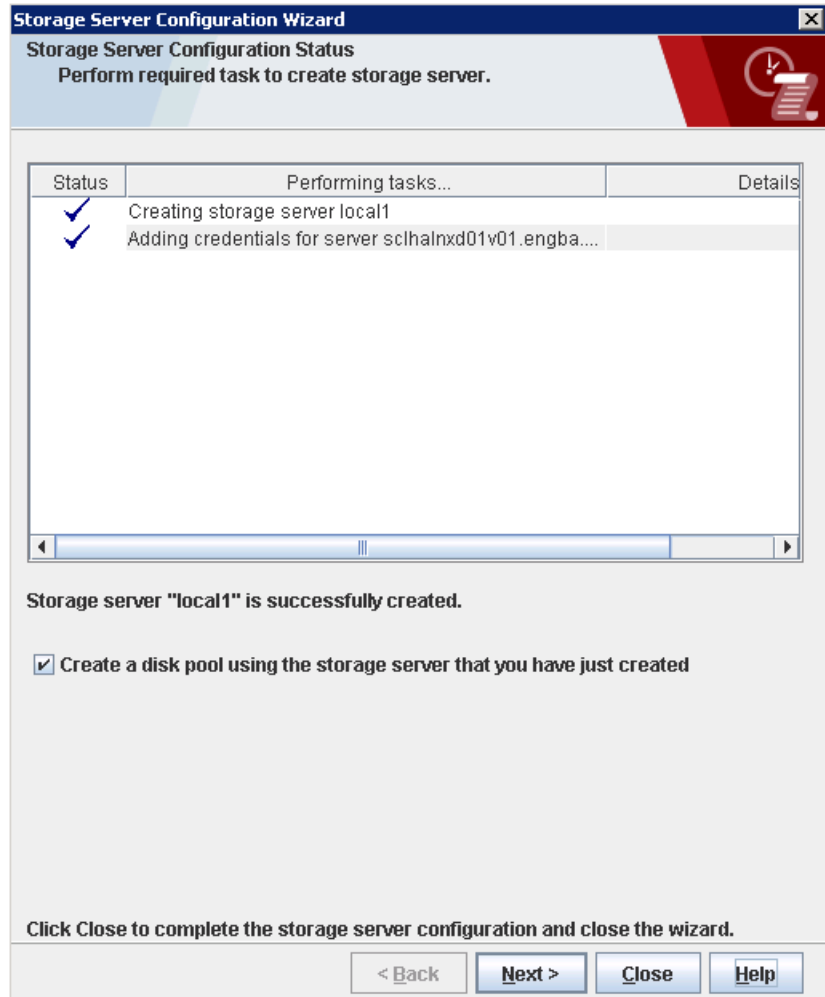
Storage Server Configuration Wizard

Storage Server Configuration Status
Perform required task to create storage server.

| Status | Performing tasks... | Details |
|---|---|---|
| ✓ | Creating storage server local1 | |
| ✓ | Adding credentials for server sclhalnxd01v01.engba.... | |

Storage server "local1" is successfully created.

☑ Create a disk pool using the storage server that you have just created

Click Close to complete the storage server configuration and close the wizard.

< Back   Next >   Close   Help